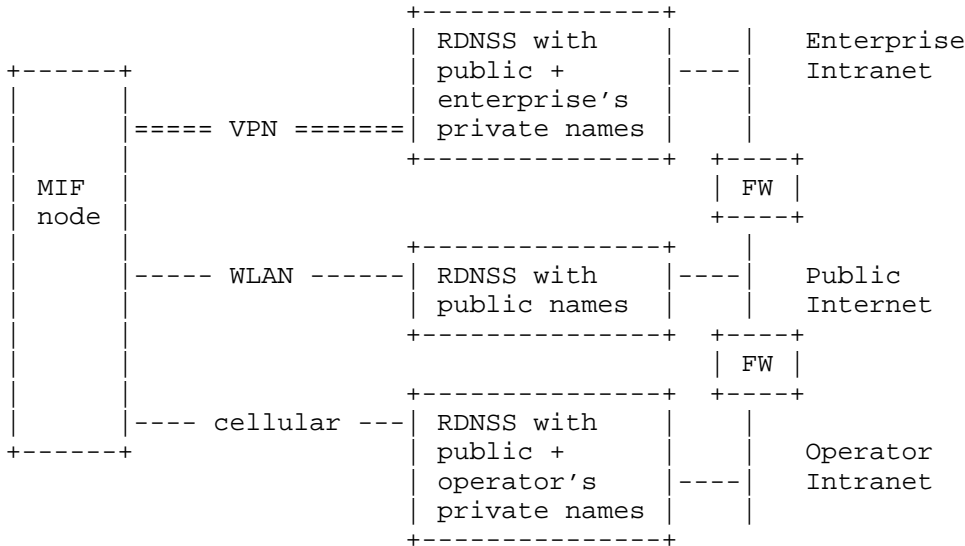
MIF node

VPN

WLAN

cellular

RDNSS with public + enterprise's private names

RDNSS with public names

RDNSS with public + operator's private names

FW

FW

Enterprise Intranet

Public Internet

Operator Intranet